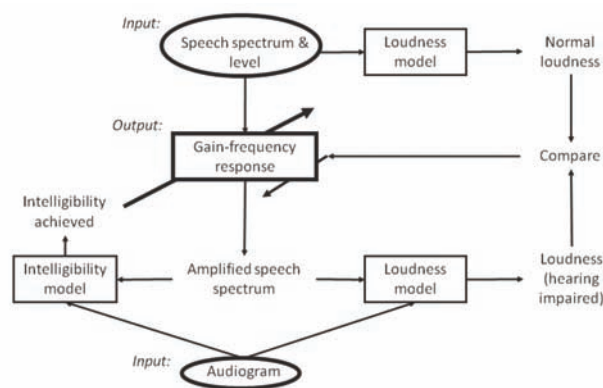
Input:

Speech spectrum & level

Loudness model

Normal loudness

Output:

Gain-frequency response

Compare

Intelligibility achieved

Intelligibility model

Amplified speech spectrum

Loudness model

Loudness (hearing impaired)

Input:

Audiogram